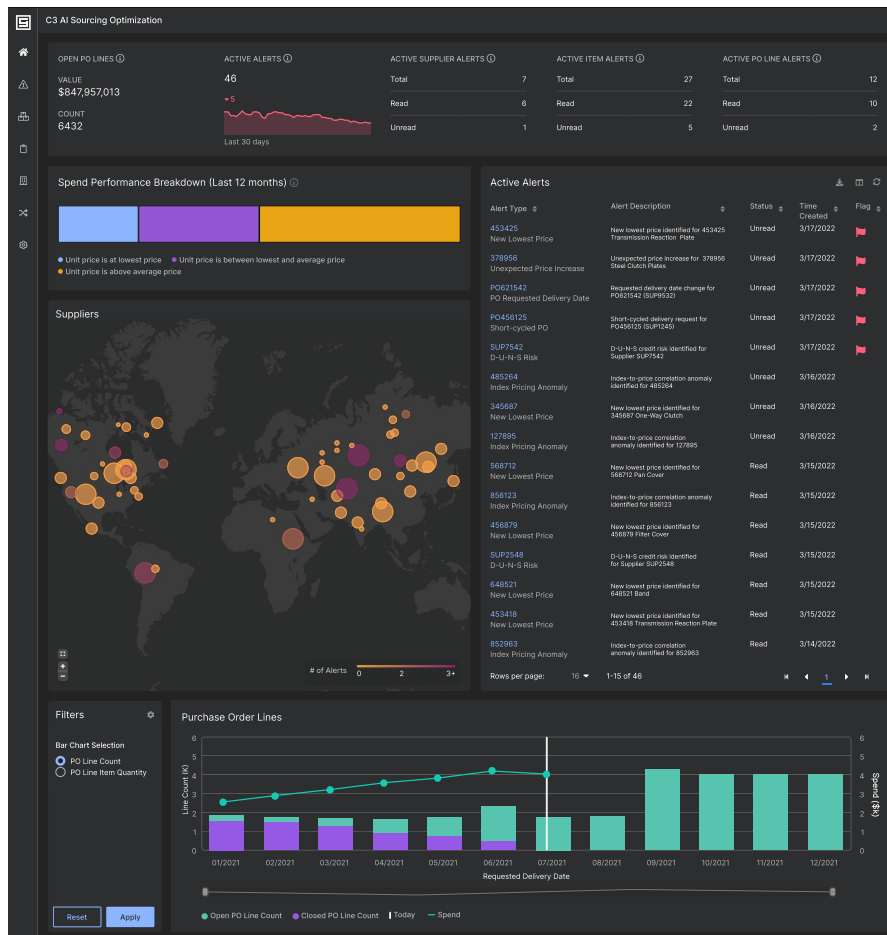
C3 AI Sourcing Optimization

OPEN PO LINES ⓘ
VALUE
$847,957,013
COUNT
6432

ACTIVE ALERTS ⓘ
46
▾5
Last 30 days

ACTIVE SUPPLIER ALERTS ⓘ
Total 7
Read 6
Unread 1

ACTIVE ITEM ALERTS ⓘ
Total 27
Read 22
Unread 5

ACTIVE PO LINE ALERTS ⓘ
Total 12
Read 10
Unread 2

Spend Performance Breakdown (Last 12 months) ⓘ
Unit price is at lowest price
Unit price is between lowest and average price
Unit price is above average price

Suppliers
# of Alerts 0 2 3+

Active Alerts

| Alert Type | Alert Description | Status | Time Created | Flag |
|---|---|---|---|---|
| 453425 New Lowest Price | New lowest price identified for 453425 Transmission Reaction Plate | Unread | 3/17/2022 | |
| 378956 Unexpected Price Increase | Unexpected price increase for 378956 Steel Clutch Plates | Unread | 3/17/2022 | |
| PO621542 PO Requested Delivery Date | Requested delivery date change for PO621542 (SUP9532) | Unread | 3/17/2022 | |
| PO456125 Short-cycled PO | Short-cycled delivery request for PO456125 (SUP1245) | Unread | 3/17/2022 | |
| SUP7542 D-U-N-S Risk | D-U-N-S credit risk identified for Supplier SUP7542 | Unread | 3/17/2022 | |
| 485264 Index Pricing Anomaly | Index-to-price correlation anomaly identified for 485264 | Unread | 3/16/2022 | |
| 345687 New Lowest Price | New lowest price identified for 345687 One-Way Clutch | Unread | 3/16/2022 | |
| 127895 Index Pricing Anomaly | Index-to-price correlation anomaly identified for 127895 | Unread | 3/16/2022 | |
| 568712 New Lowest Price | New lowest price identified for 568712 Pan Cover | Read | 3/15/2022 | |
| 856123 Index Pricing Anomaly | Index-to-price correlation anomaly identified for 856123 | Read | 3/15/2022 | |
| 456879 New Lowest Price | New lowest price identified for 456879 Filter Cover | Read | 3/15/2022 | |
| SUP2548 D-U-N-S Risk | D-U-N-S credit risk identified for Supplier SUP2548 | Read | 3/15/2022 | |
| 648521 New Lowest Price | New lowest price identified for 648521 Band | Read | 3/15/2022 | |
| 453418 New Lowest Price | New lowest price identified for 453418 Transmission Reaction Plate | Read | 3/15/2022 | |
| 852963 Index Pricing Anomaly | Index-to-price correlation anomaly identified for 852963 | Read | 3/14/2022 | |

Rows per page: 16 ▾ 1-15 of 46 1

Filters
Bar Chart Selection
PO Line Count
PO Line Item Quantity
Reset Apply

Purchase Order Lines
Line Count (k)
Spend ($k)
6 5 4 3 2 1 0
01/2021 02/2021 03/2021 04/2021 05/2021 06/2021 07/2021 08/2021 09/2021 10/2021 11/2021 12/2021
Requested Delivery Date
Open PO Line Count Closed PO Line Count Today Spend